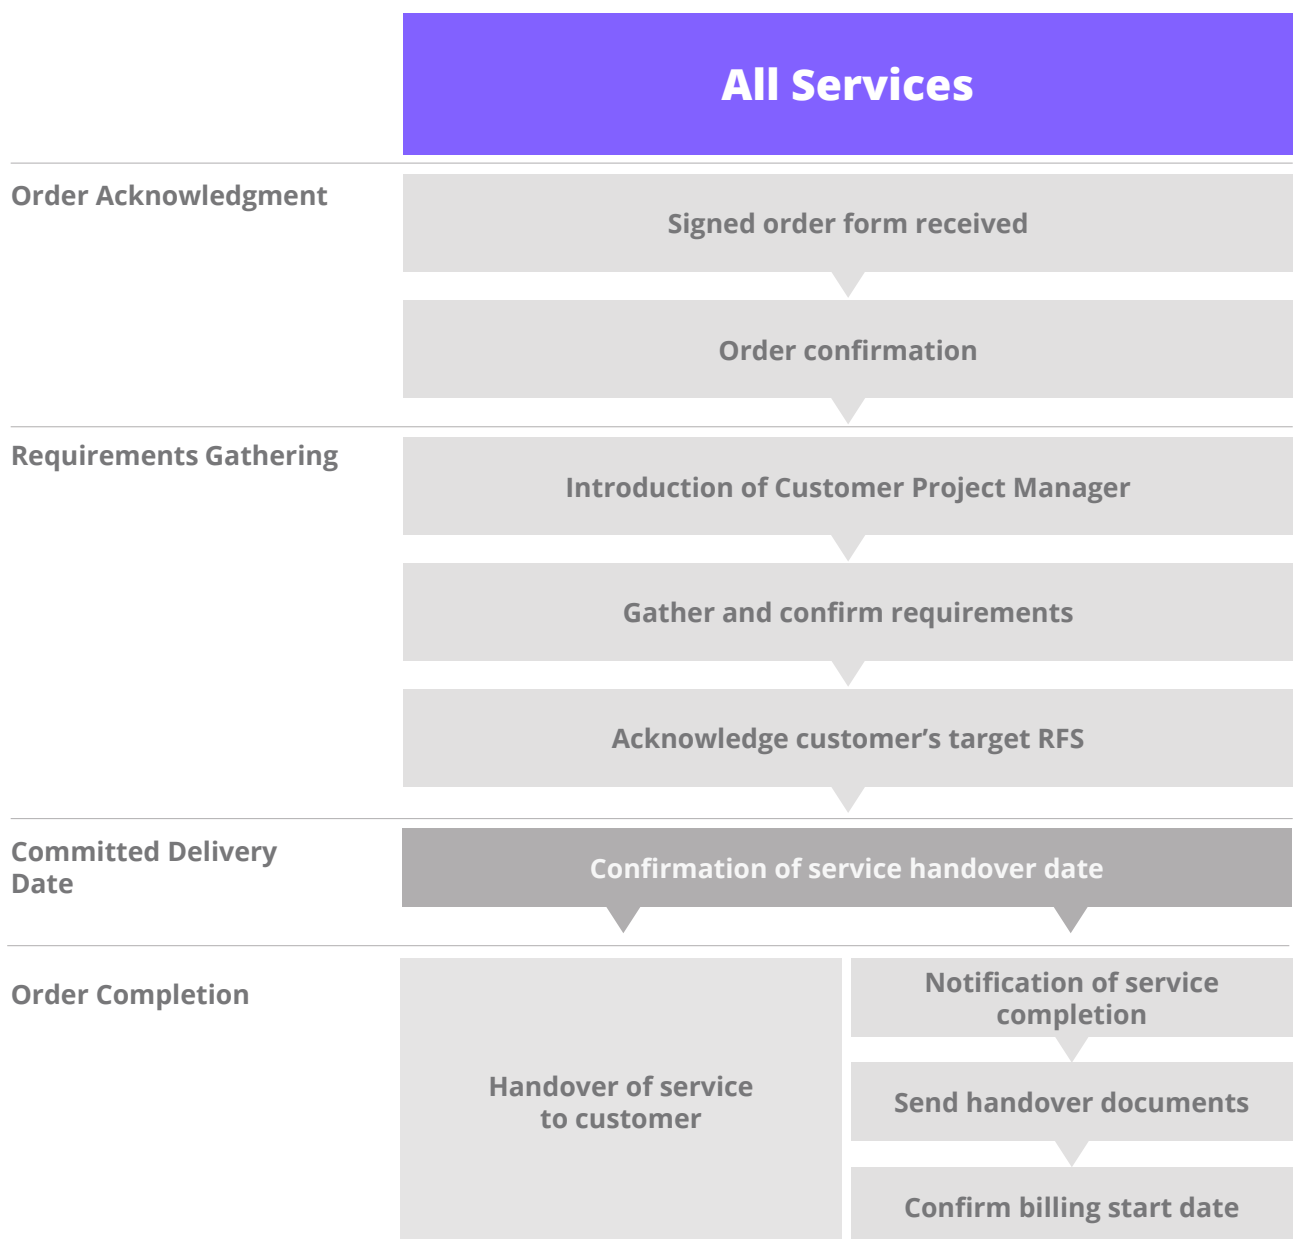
All Services

Order Acknowledgment

Signed order form received

Order confirmation

Requirements Gathering

Introduction of Customer Project Manager

Gather and confirm requirements

Acknowledge customer’s target RFS

Committed Delivery Date

Confirmation of service handover date

Order Completion

Handover of service to customer

Notification of service completion

Send handover documents

Confirm billing start date